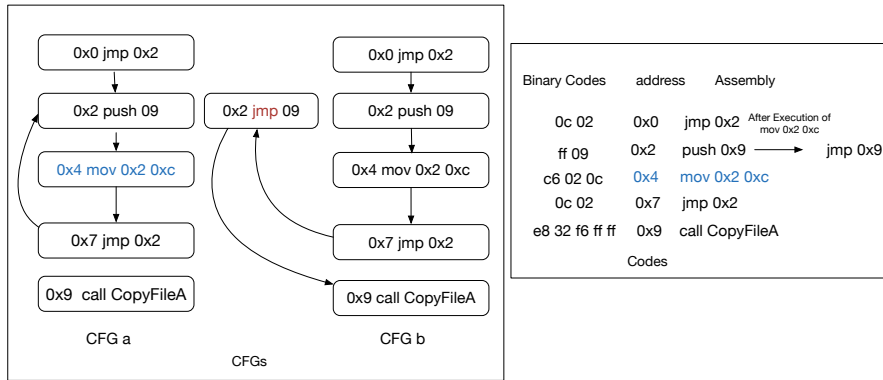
0x0 jmp 0x2

0x2 push 09

0x4 mov 0x2 0xc

0x7 jmp 0x2

0x9 call CopyFileA

CFG a

0x2 jmp 09

0x0 jmp 0x2

0x2 push 09

0x4 mov 0x2 0xc

0x7 jmp 0x2

0x9 call CopyFileA

CFG b

CFGs

| Binary Codes | address | Assembly |
|---|---|---|
| 0c 02 | 0x0 | jmp 0x2 |
| ff 09 | 0x2 | push 0x9 |
| c6 02 0c | 0x4 | mov 0x2 0xc |
| 0c 02 | 0x7 | jmp 0x2 |
| e8 32 f6 ff ff | 0x9 | call CopyFileA |

After Execution of mov 0x2 0xc

jmp 0x9

Codes